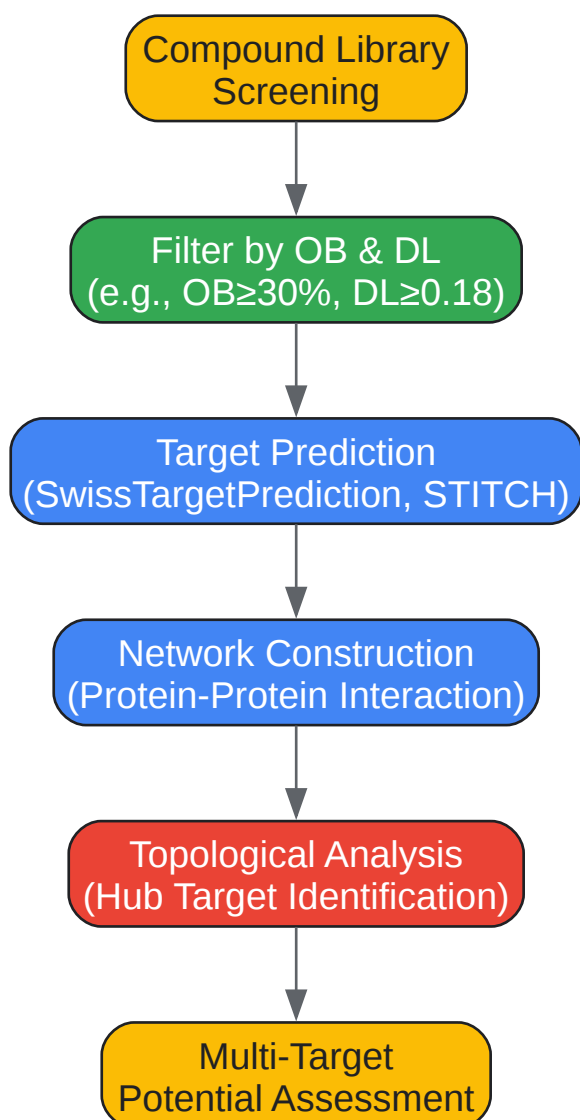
Compound Library Screening

Filter by OB & DL (e.g., OB≥30%, DL≥0.18)

Target Prediction (SwissTargetPrediction, STITCH)

Network Construction (Protein-Protein Interaction)

Topological Analysis (Hub Target Identification)

Multi-Target Potential Assessment